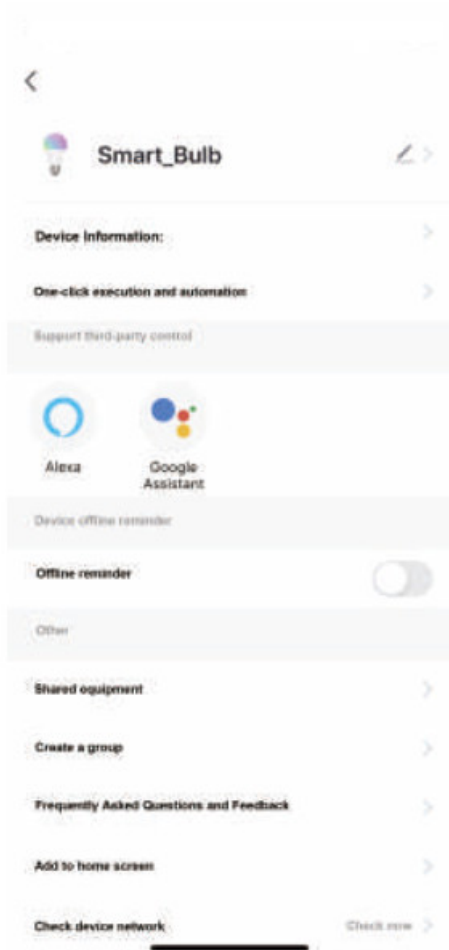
Smart_Bulb

Device Information:

One-click execution and automation

Support third-party control

Alexa

Google Assistant

Device offline reminder

Offline reminder

Other

Shared equipment

Create a group

Frequently Asked Questions and Feedback

Add to home screen

Check device network

Check now